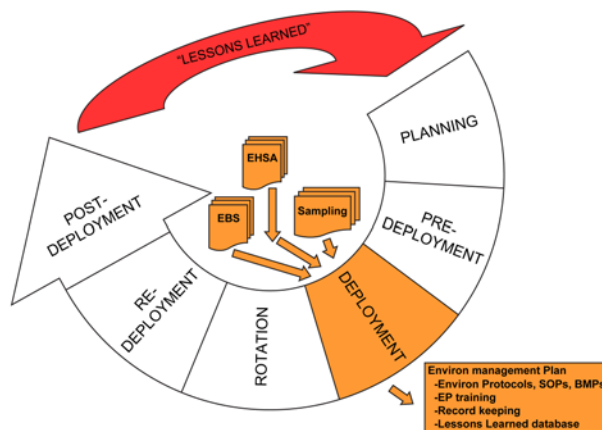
"LESSONS LEARNED"

PLANNING

PRE-DEPLOYMENT

DEPLOYMENT

ROTATION

RE-DEPLOYMENT

POST-DEPLOYMENT

EHSA

EBS

Sampling

Environ management Plan
-Environ Protocols, SOPs, BMPs
-EP training
-Record keeping
-Lessons Learned database